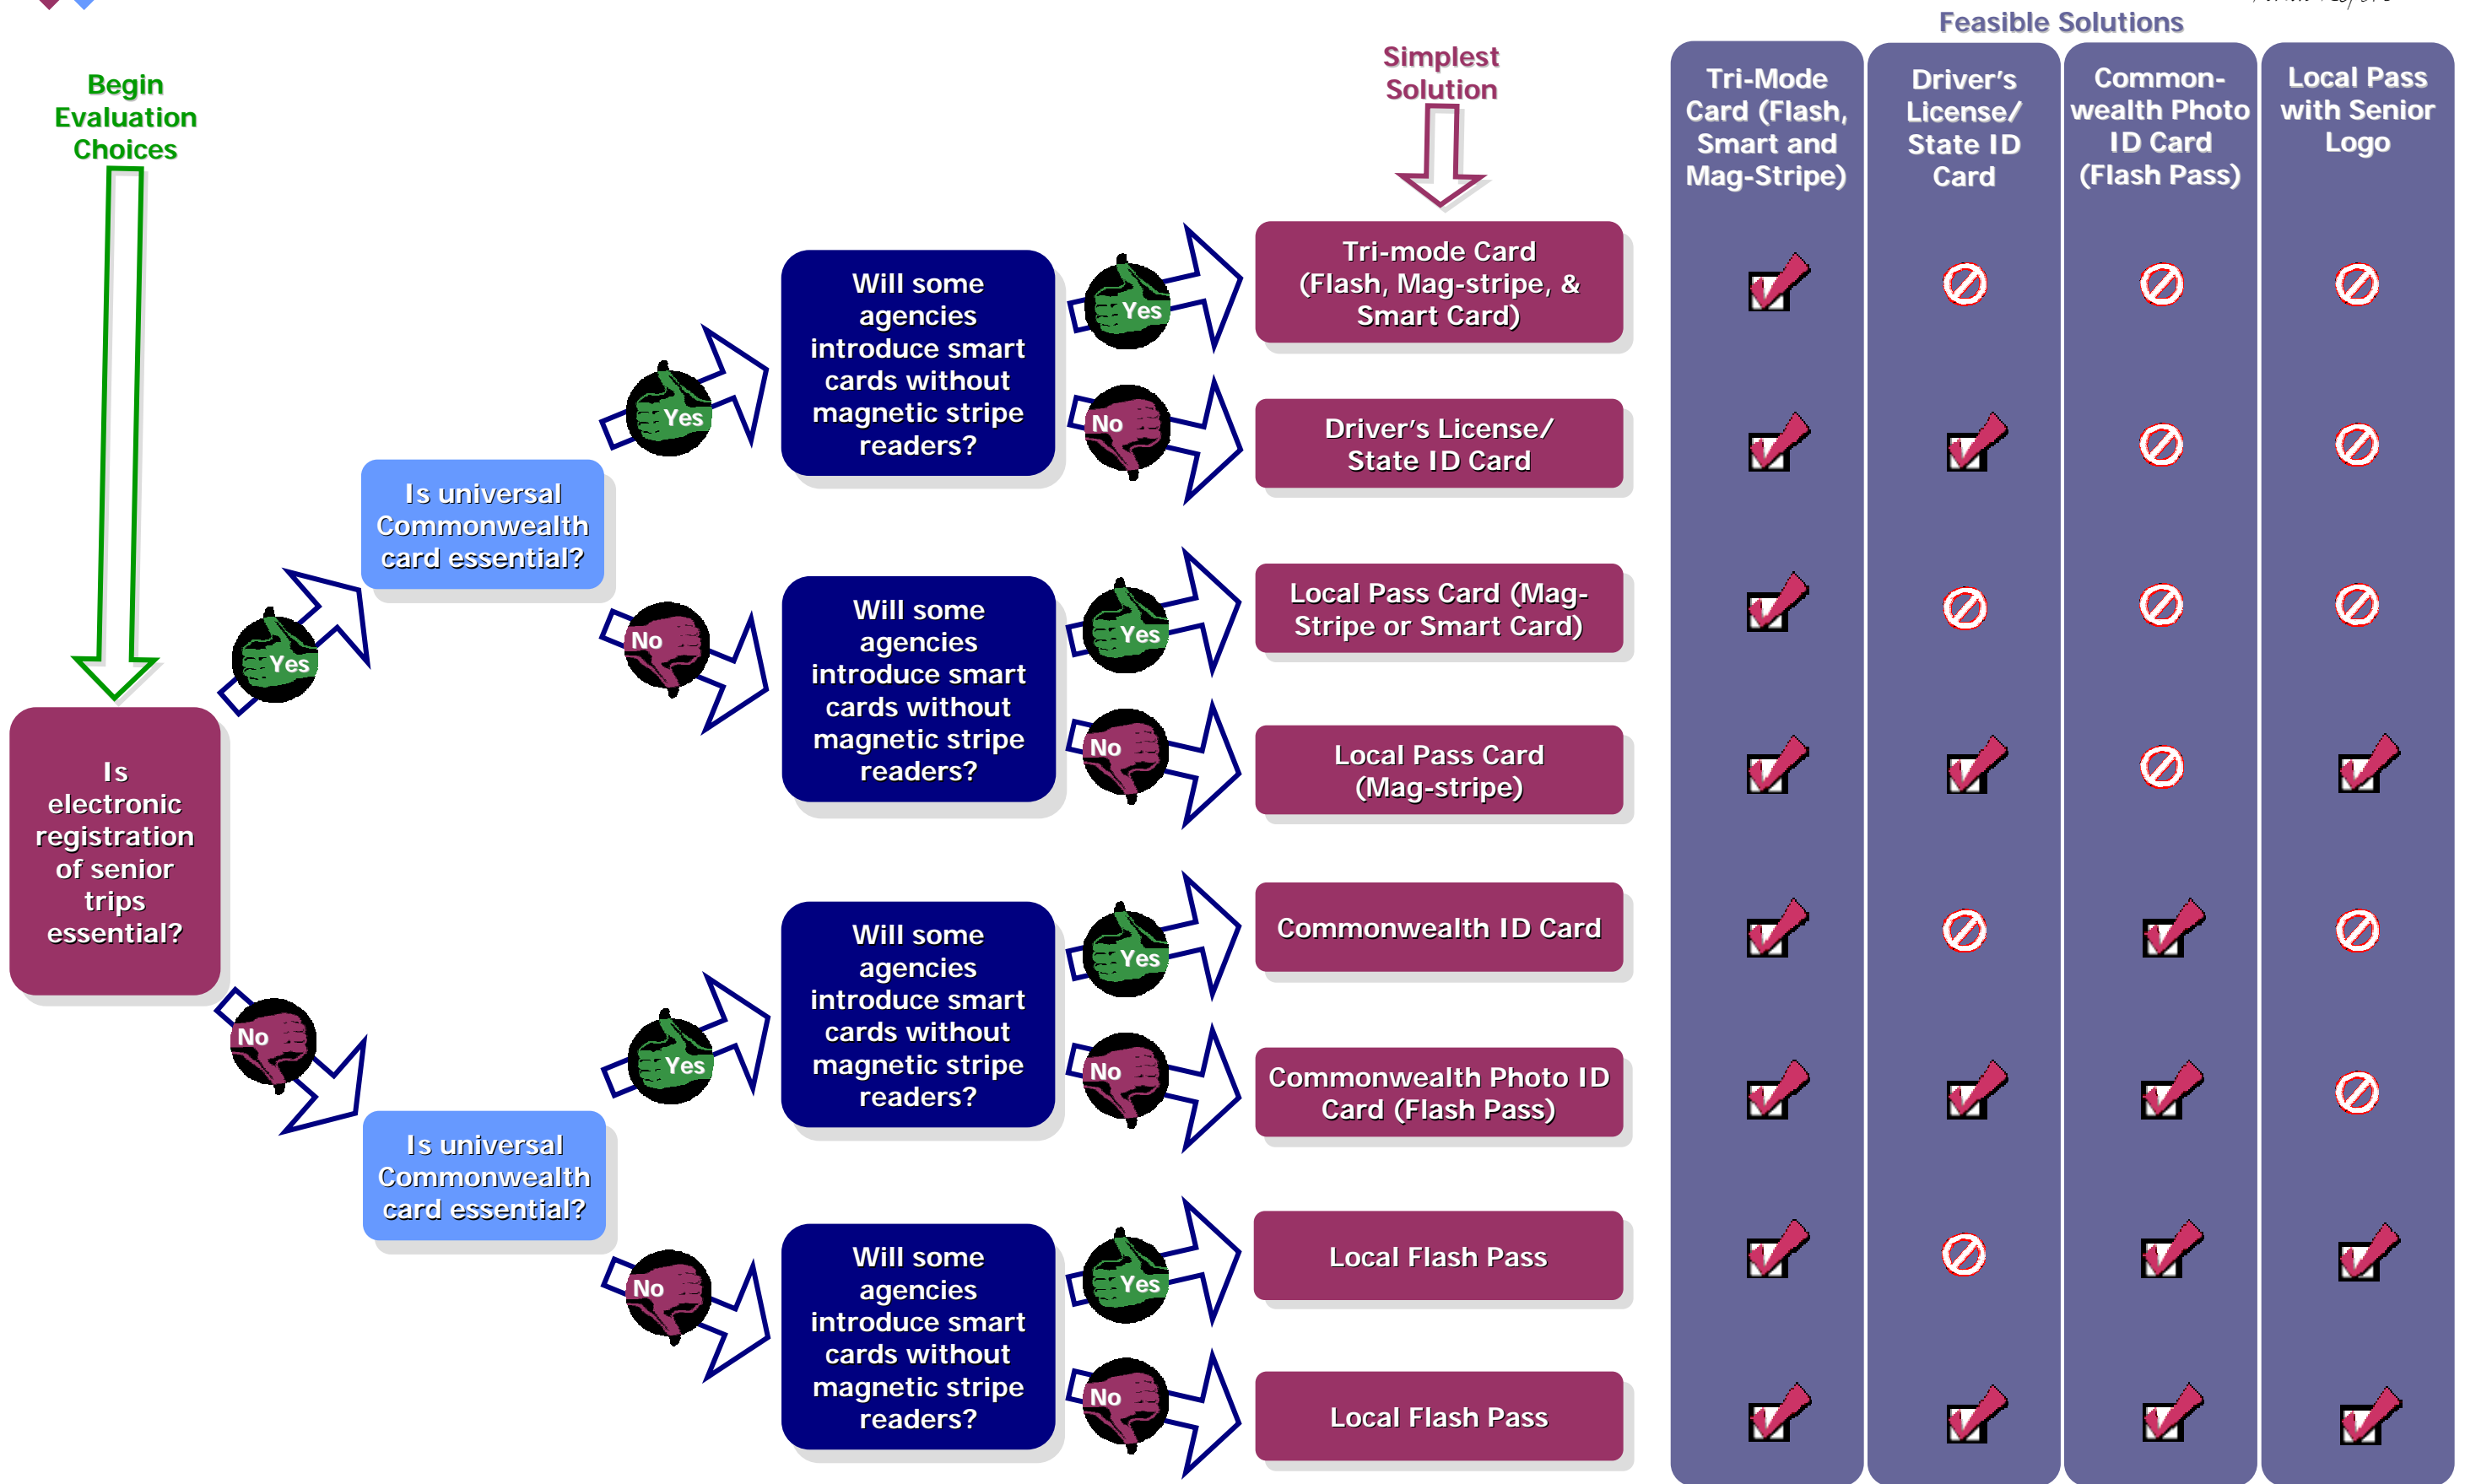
Feasible Solutions

Begin Evaluation Choices

Simplest Solution

| Tri-Mode Card (Flash, Smart and Mag-Stripe) | Driver's License/ State ID Card | Common-wealth Photo ID Card (Flash Pass) | Local Pass with Senior Logo |
|---|---|---|---|

Is electronic registration of senior trips essential?

Yes

Is universal Commonwealth card essential?

Yes

Will some agencies introduce smart cards without magnetic stripe readers?

Yes

Tri-mode Card (Flash, Mag-stripe, & Smart Card)

No

Driver's License/ State ID Card

No

Will some agencies introduce smart cards without magnetic stripe readers?

Yes

Local Pass Card (Mag-Stripe or Smart Card)

No

Local Pass Card (Mag-stripe)

No

Is universal Commonwealth card essential?

Yes

Will some agencies introduce smart cards without magnetic stripe readers?

Yes

Commonwealth ID Card

No

Commonwealth Photo ID Card (Flash Pass)

No

Will some agencies introduce smart cards without magnetic stripe readers?

Yes

Local Flash Pass

No

Local Flash Pass